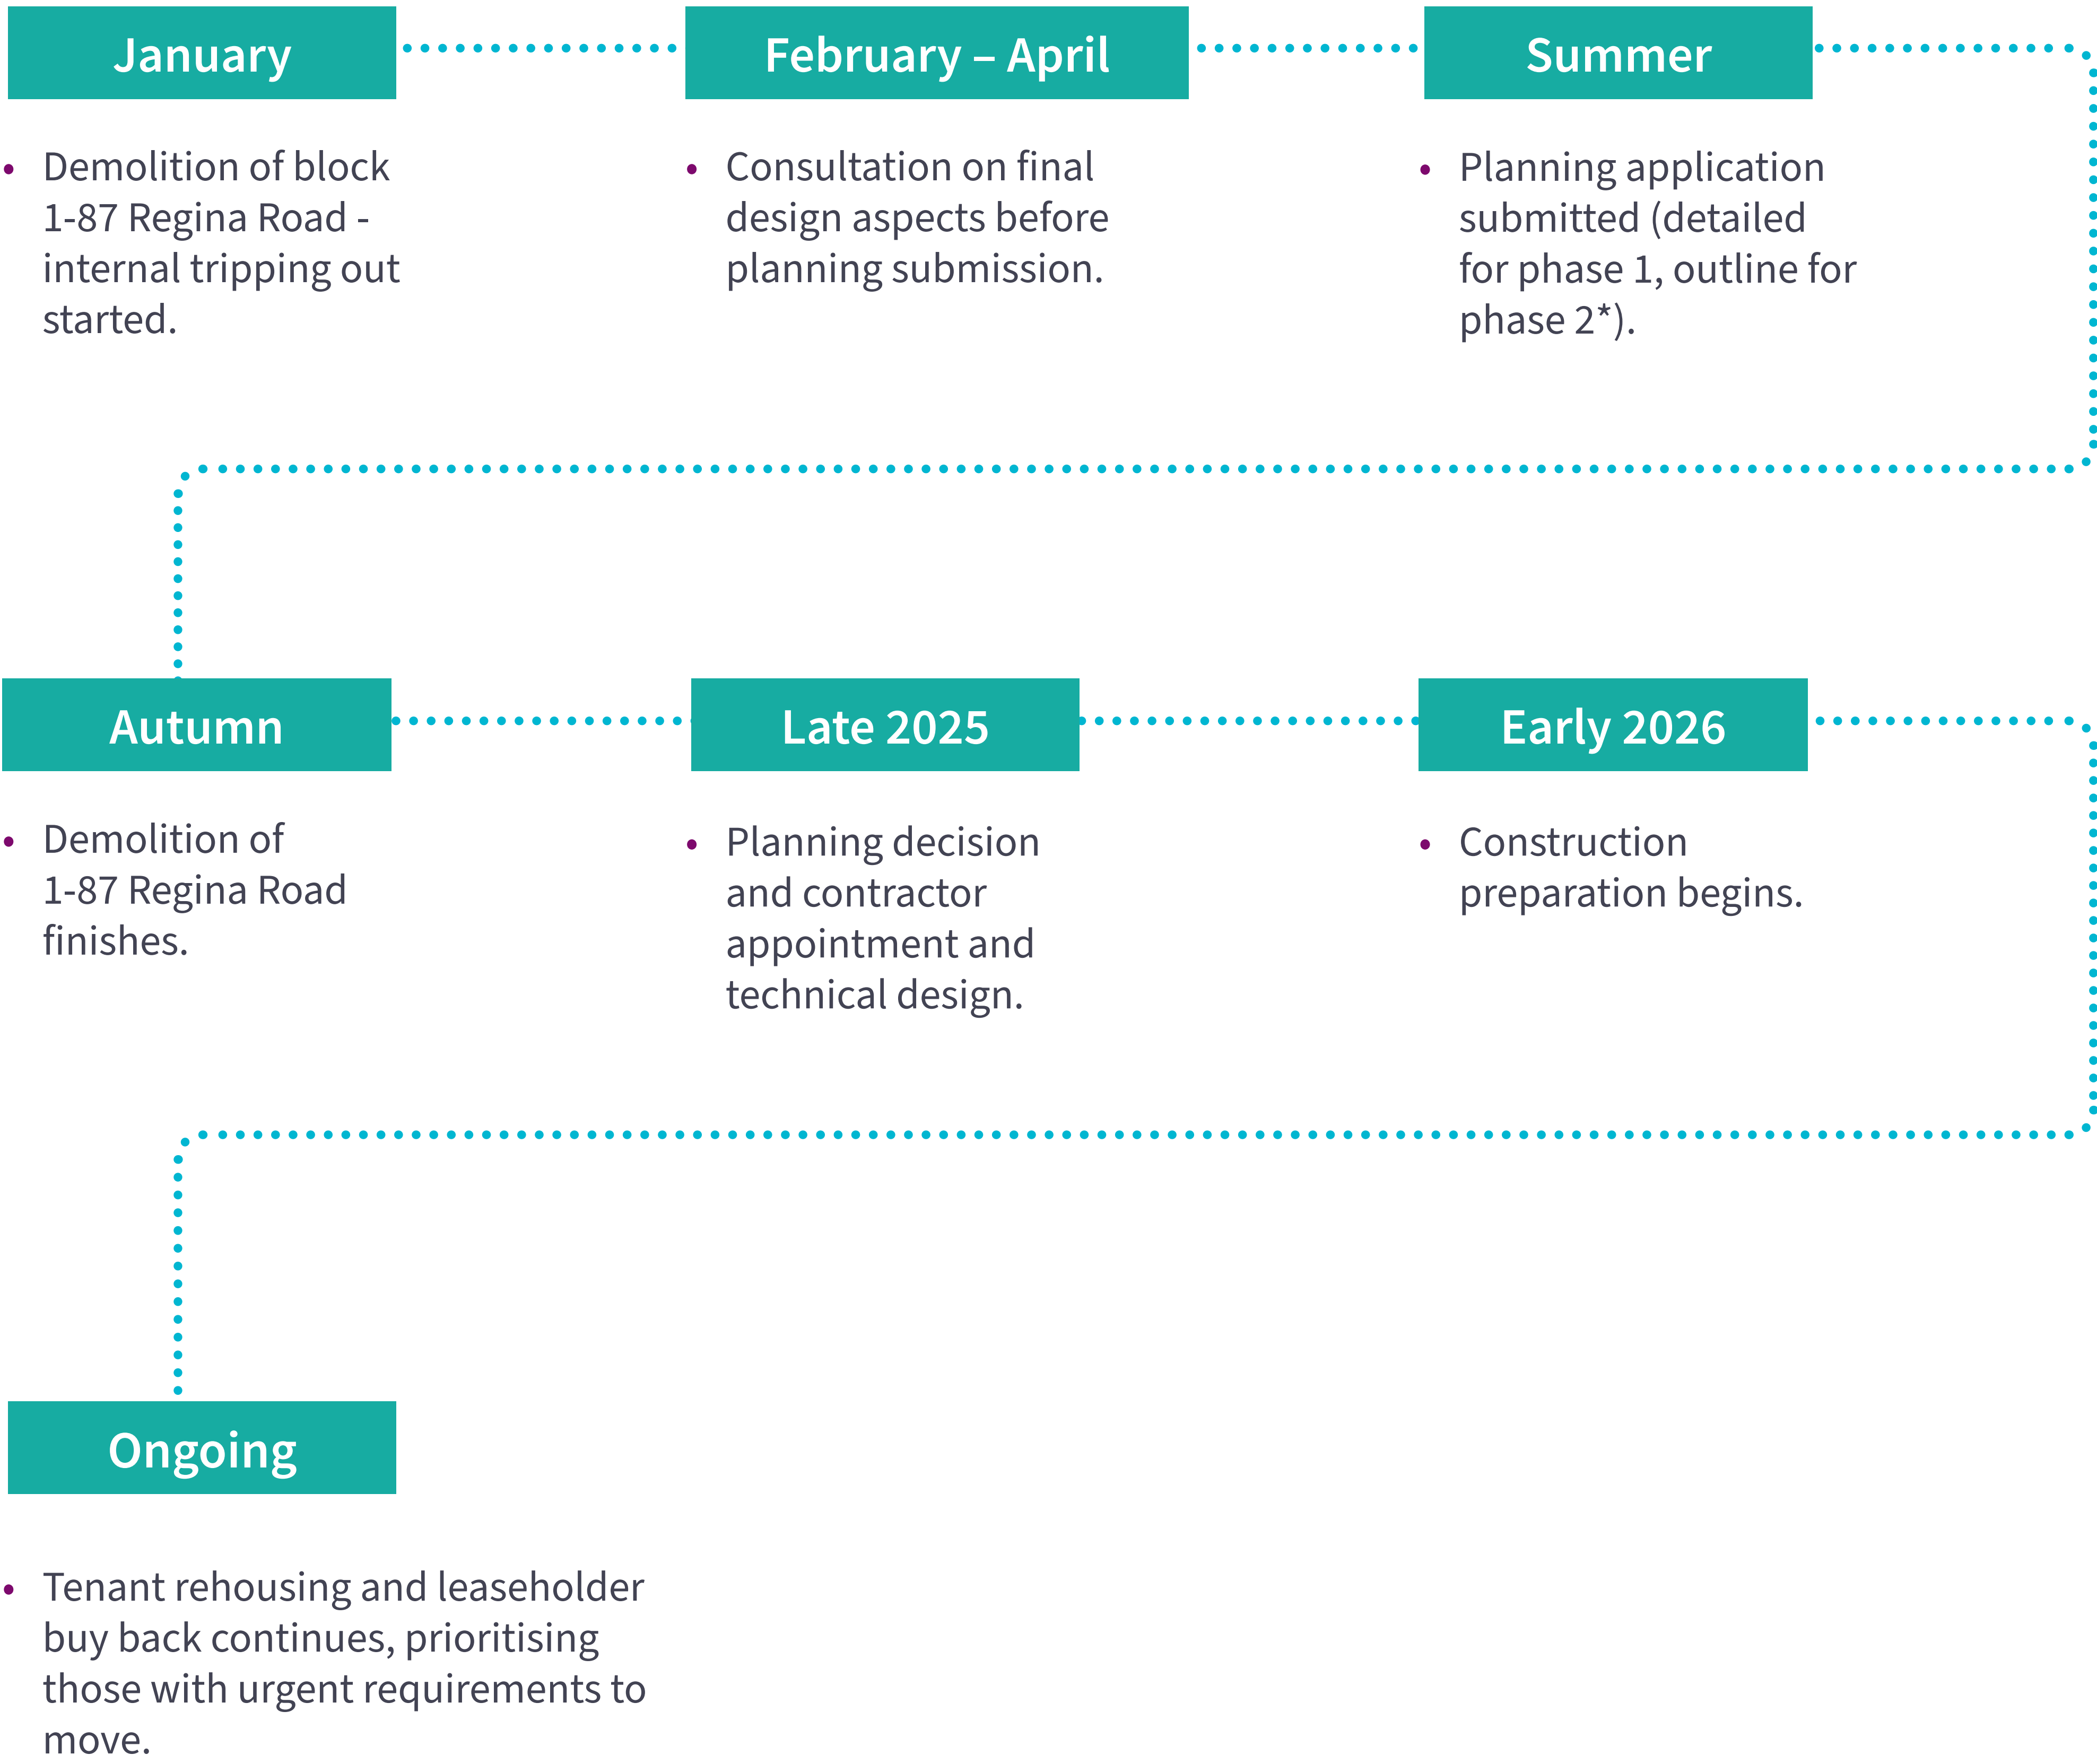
January

- Demolition of block 1-87 Regina Road - internal tripping out started.

February – April

- Consultation on final design aspects before planning submission.

Summer

- Planning application submitted (detailed for phase 1, outline for phase 2*).

Autumn

- Demolition of 1-87 Regina Road finishes.

Late 2025

- Planning decision and contractor appointment and technical design.

Early 2026

- Construction preparation begins.

Ongoing

- Tenant rehousing and leaseholder buy back continues, prioritising those with urgent requirements to move.